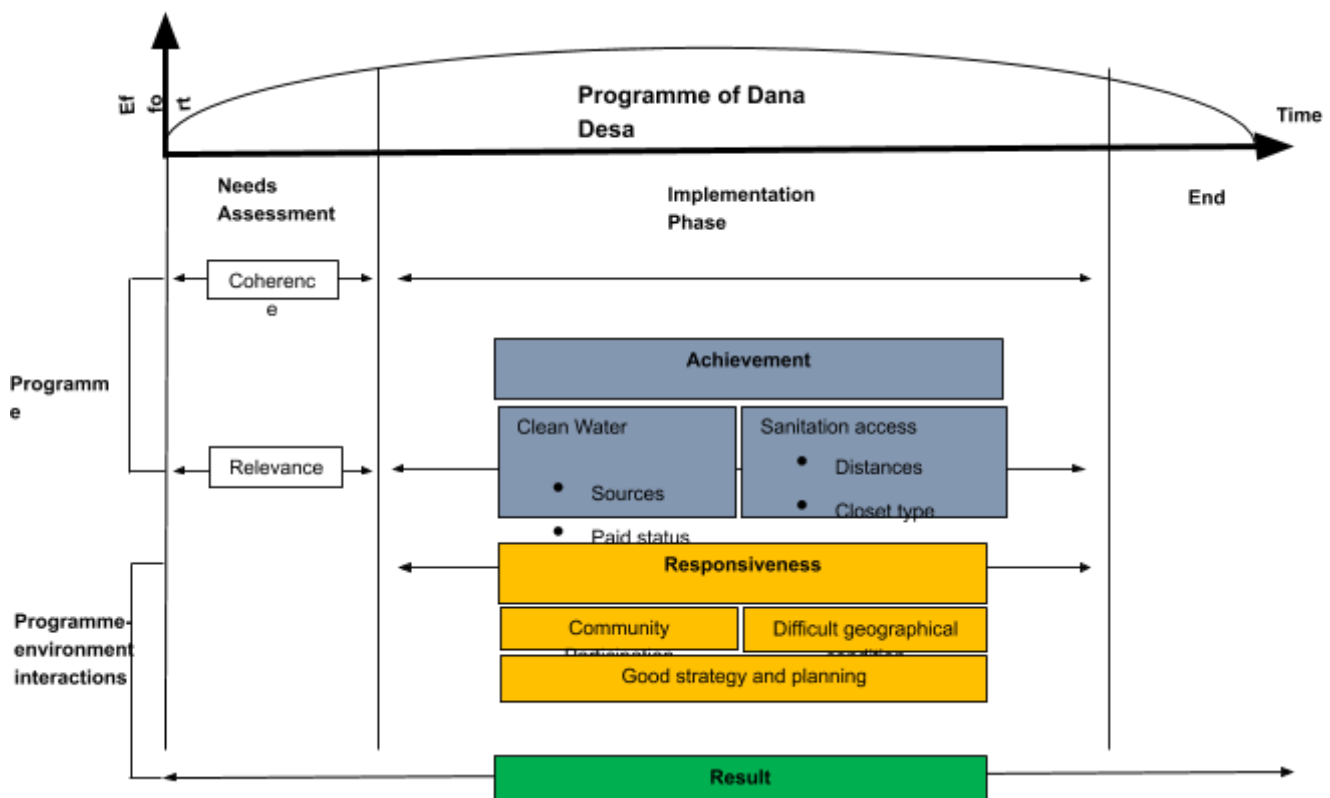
Ef
fo
rt

Programme of Dana Desa

Time

Needs Assessment

Implementation Phase

End

Coherenc
e

Programm
e

Achievement

Clean Water

- Sources
- Paid status

Sanitation access

- Distances
- Closet type

Relevance

Responsiveness

Programme-environment interactions

Community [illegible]

Difficult geographical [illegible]

Good strategy and planning

Result